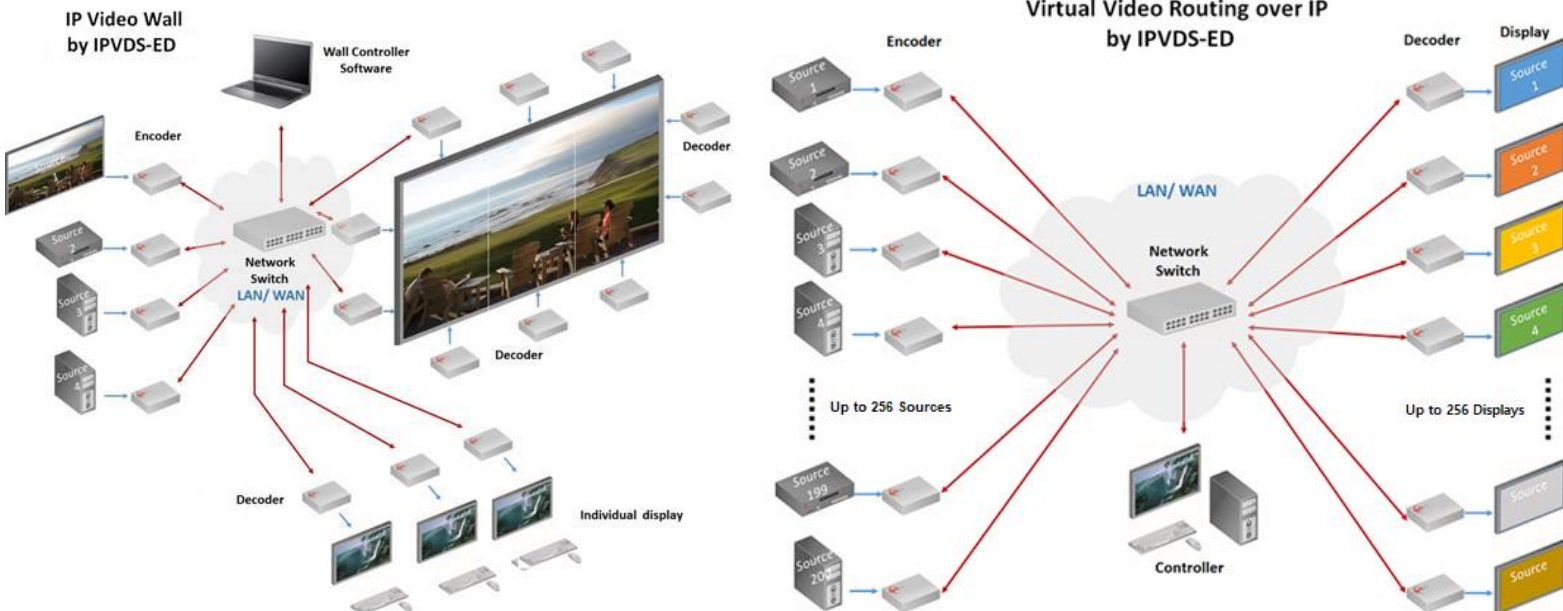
IP Video Wall
by IPVDS-ED

Wall Controller
Software

Encoder

Source 1

Source 2

Source 3

Source 4

Network
Switch
LAN/ WAN

Decoder

Decoder

Decoder

Individual display

Virtual Video Routing over IP
by IPVDS-ED

Encoder

Source 1

Source 2

Source 3

Source 4

Up to 256 Sources

Source 199

Source 20

LAN/ WAN

Network
Switch

Controller

Decoder

Display

Source 1

Source 2

Source 3

Source 4

Up to 256 Displays

Source

Source